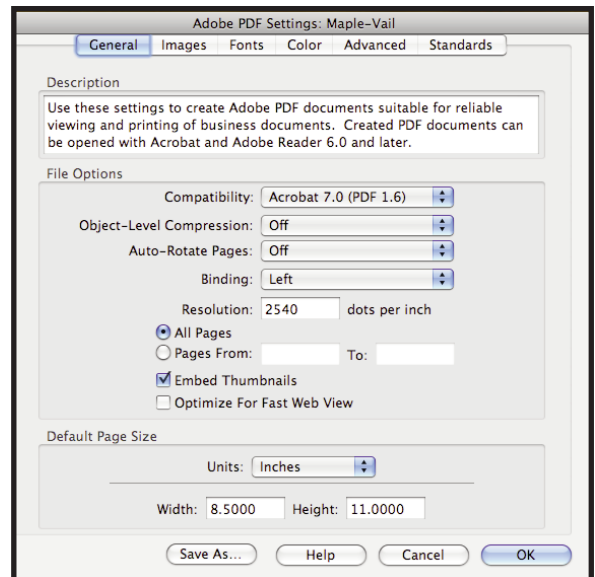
Adobe PDF Settings: Maple-Vail

General | Images | Fonts | Color | Advanced | Standards

Description

Use these settings to create Adobe PDF documents suitable for reliable viewing and printing of business documents. Created PDF documents can be opened with Acrobat and Adobe Reader 6.0 and later.

File Options

Compatibility: Acrobat 7.0 (PDF 1.6)

Object-Level Compression: Off

Auto-Rotate Pages: Off

Binding: Left

Resolution: 2540 dots per inch

All Pages

Pages From: To:

Embed Thumbnails

Optimize For Fast Web View

Default Page Size

Units: Inches

Width: 8.5000 Height: 11.0000

Save As... | Help | Cancel | OK